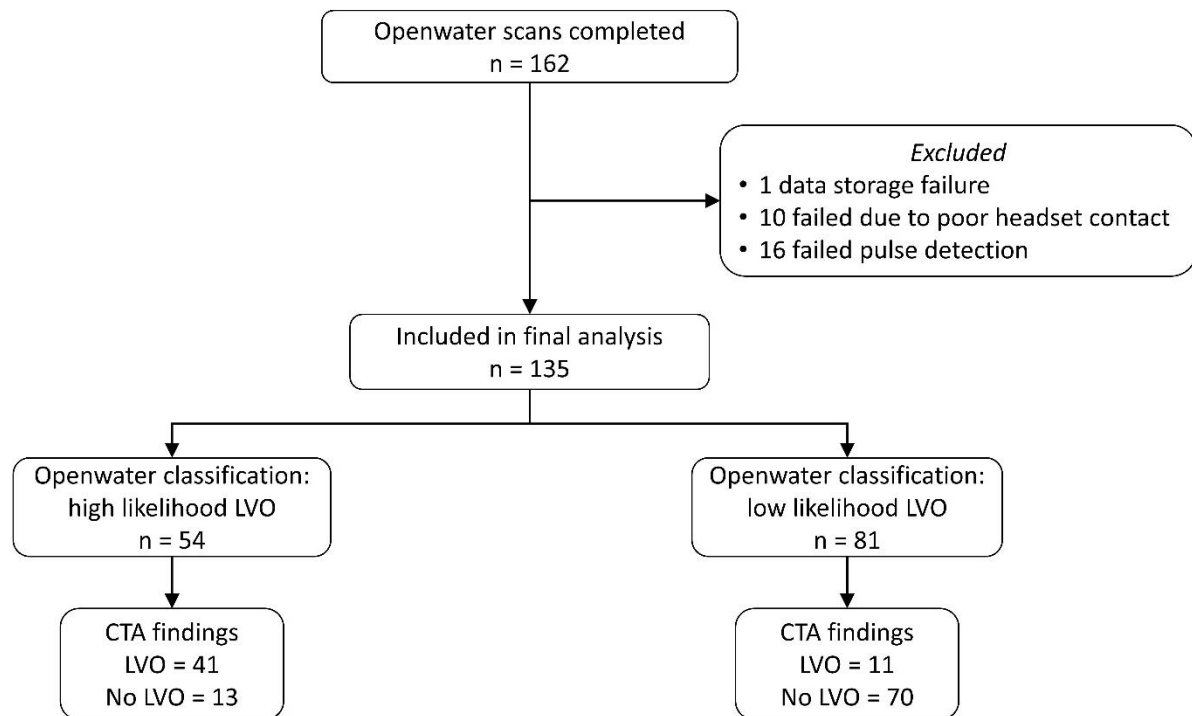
Openwater scans completed
n = 162

Excluded
• 1 data storage failure
• 10 failed due to poor headset contact
• 16 failed pulse detection

Included in final analysis
n = 135

Openwater classification:
high likelihood LVO
n = 54

Openwater classification:
low likelihood LVO
n = 81

CTA findings
LVO = 41
No LVO = 13

CTA findings
LVO = 11
No LVO = 70